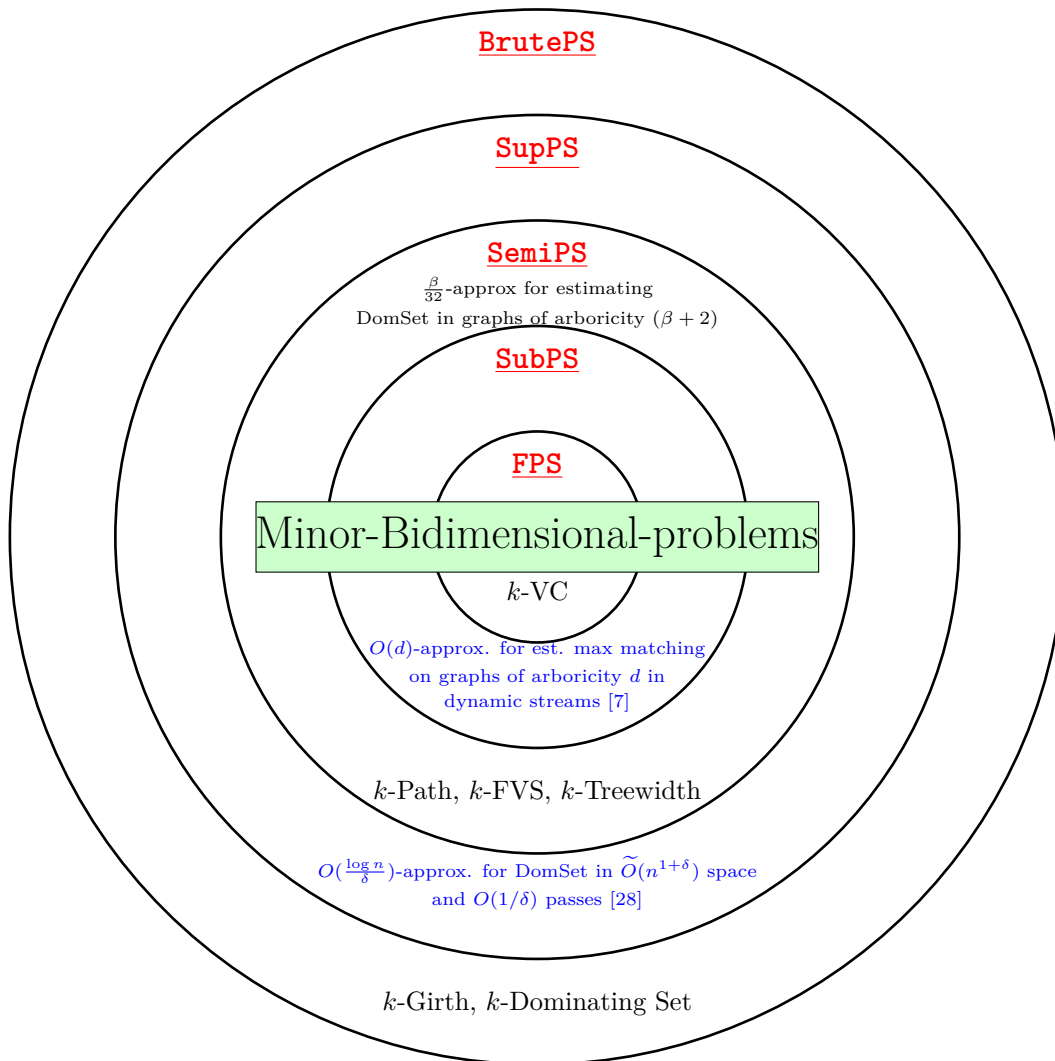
BrutePS

SupPS

SemiPS

$\frac{\beta}{32}$-approx for estimating DomSet in graphs of arboricity $(\beta+2)$

SubPS

FPS

Minor-Bidimensional-problems

$k$-VC

$O(d)$-approx. for est. max matching on graphs of arboricity $d$ in dynamic streams [7]

$k$-Path, $k$-FVS, $k$-Treewidth

$O(\frac{\log n}{\delta})$-approx. for DomSet in $\widetilde{O}(n^{1+\delta})$ space and $O(1/\delta)$ passes [28]

$k$-Girth, $k$-Dominating Set